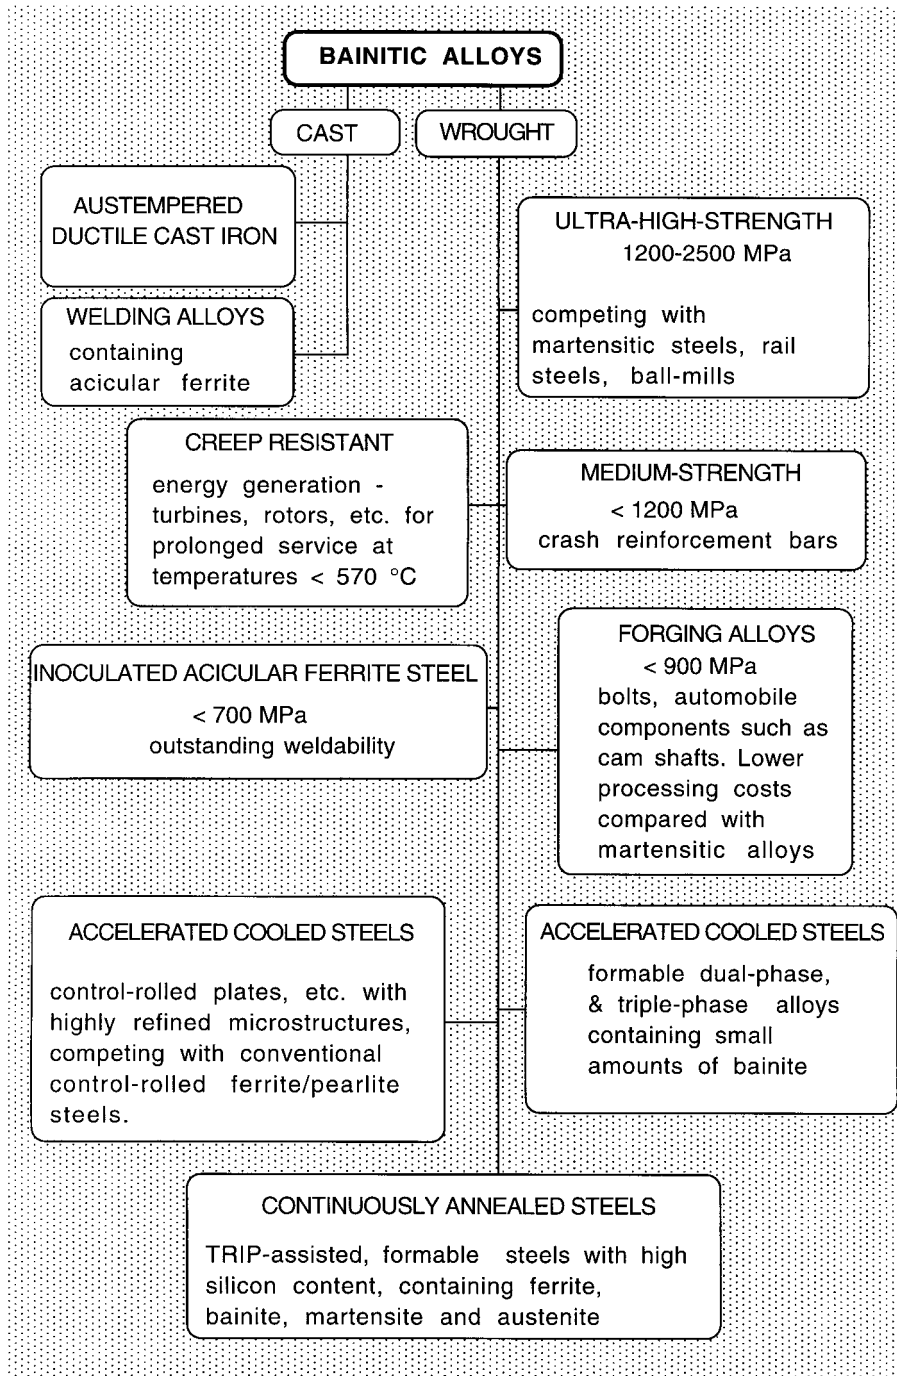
BAINITIC ALLOYS

CAST

WROUGHT

AUSTEMPERED DUCTILE CAST IRON

ULTRA-HIGH-STRENGTH
1200-2500 MPa

competing with martensitic steels, rail steels, ball-mills

WELDING ALLOYS
containing acicular ferrite

CREEP RESISTANT
energy generation - turbines, rotors, etc. for prolonged service at temperatures < 570 °C

MEDIUM-STRENGTH
< 1200 MPa
crash reinforcement bars

FORGING ALLOYS
< 900 MPa
bolts, automobile components such as cam shafts. Lower processing costs compared with martensitic alloys

INOCULATED ACICULAR FERRITE STEEL
< 700 MPa
outstanding weldability

ACCELERATED COOLED STEELS
control-rolled plates, etc. with highly refined microstructures, competing with conventional control-rolled ferrite/pearlite steels.

ACCELERATED COOLED STEELS
formable dual-phase, & triple-phase alloys containing small amounts of bainite

CONTINUOUSLY ANNEALED STEELS
TRIP-assisted, formable steels with high silicon content, containing ferrite, bainite, martensite and austenite